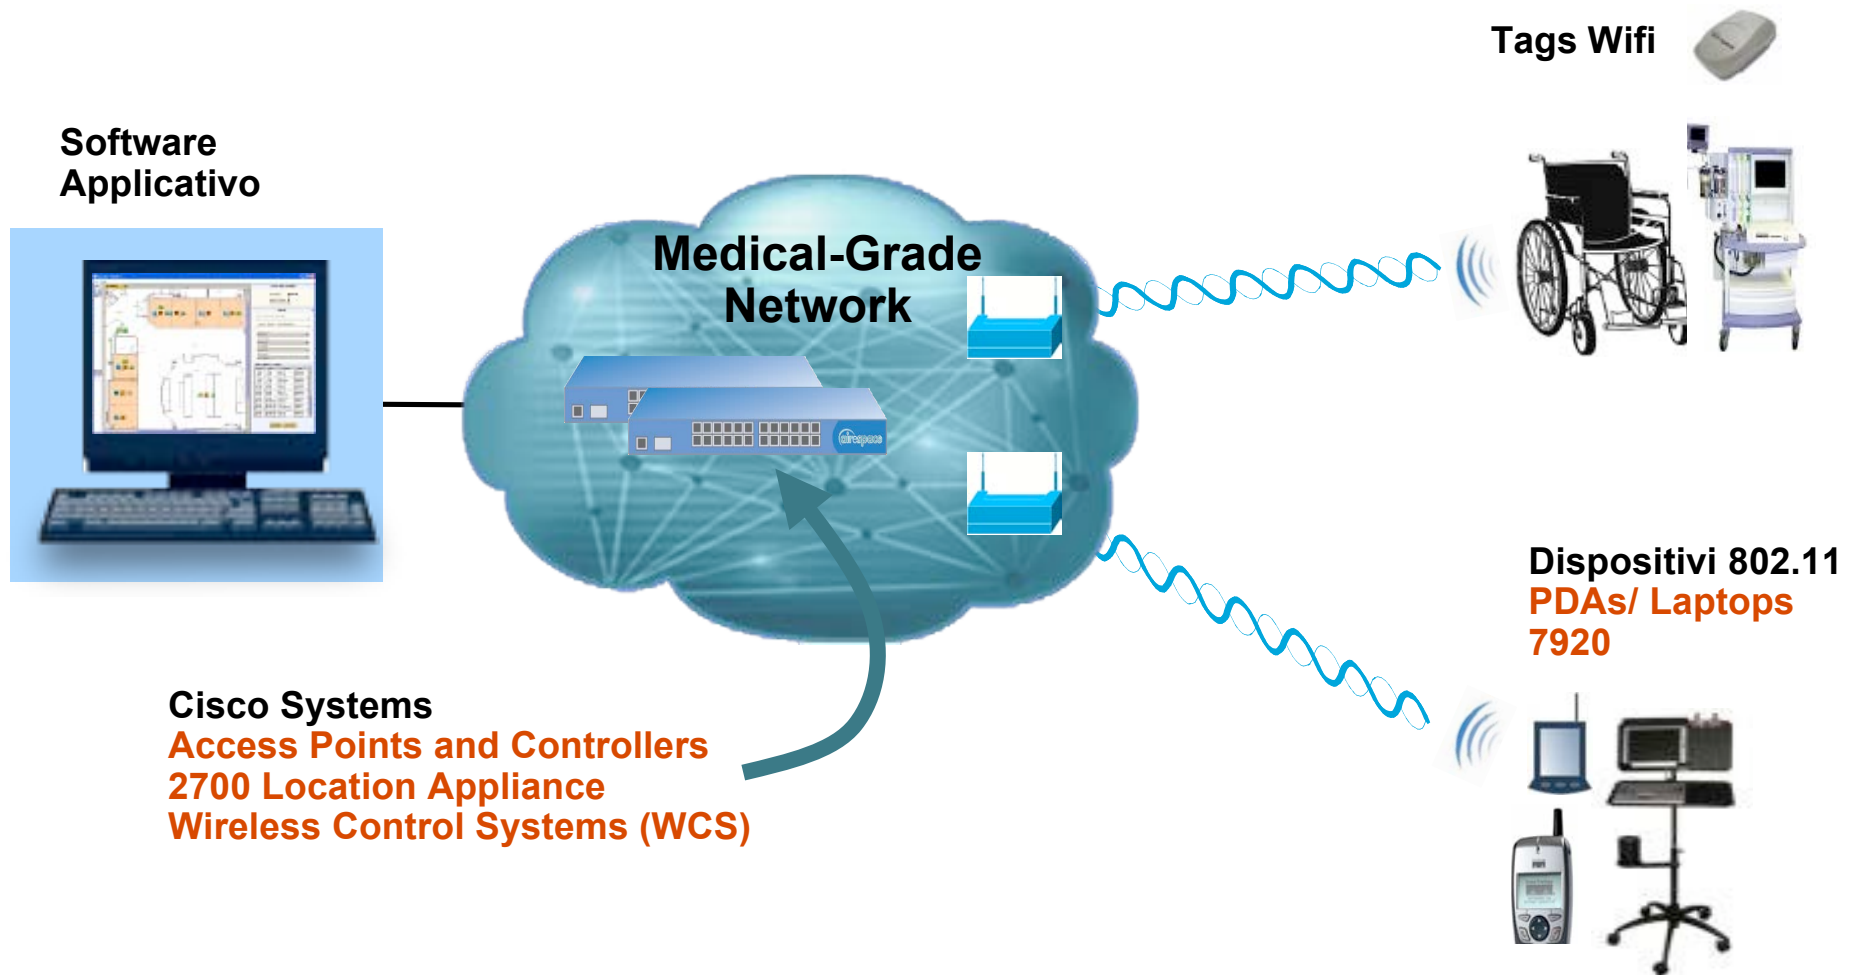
Tags Wifi

Software Applicativo

Medical-Grade Network

airespace

Dispositivi 802.11
PDAs/ Laptops
7920

Cisco Systems
Access Points and Controllers
2700 Location Appliance
Wireless Control Systems (WCS)